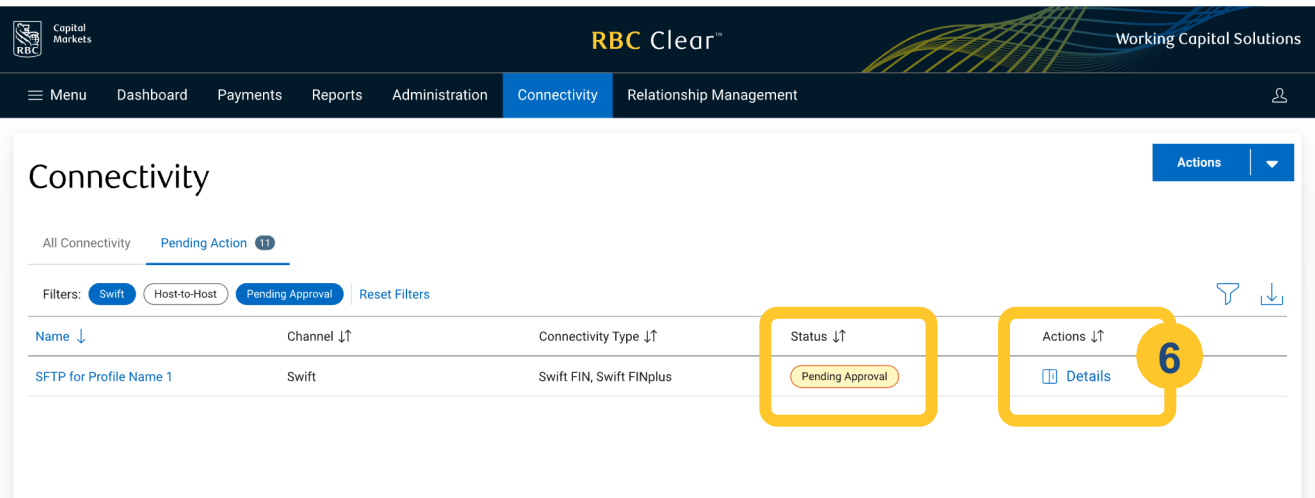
RBC Capital Markets

RBC Clear™

Working Capital Solutions

Menu Dashboard Payments Reports Administration Connectivity Relationship Management

Connectivity

Actions

All Connectivity Pending Action 11

Filters: Swift Host-to-Host Pending Approval Reset Filters

| Name ↓ | Channel ↓↑ | Connectivity Type ↓↑ | Status ↓↑ | Actions ↓↑ |
|---|---|---|---|---|
| SFTP for Profile Name 1 | Swift | Swift FIN, Swift FINplus | Pending Approval | Details |

6